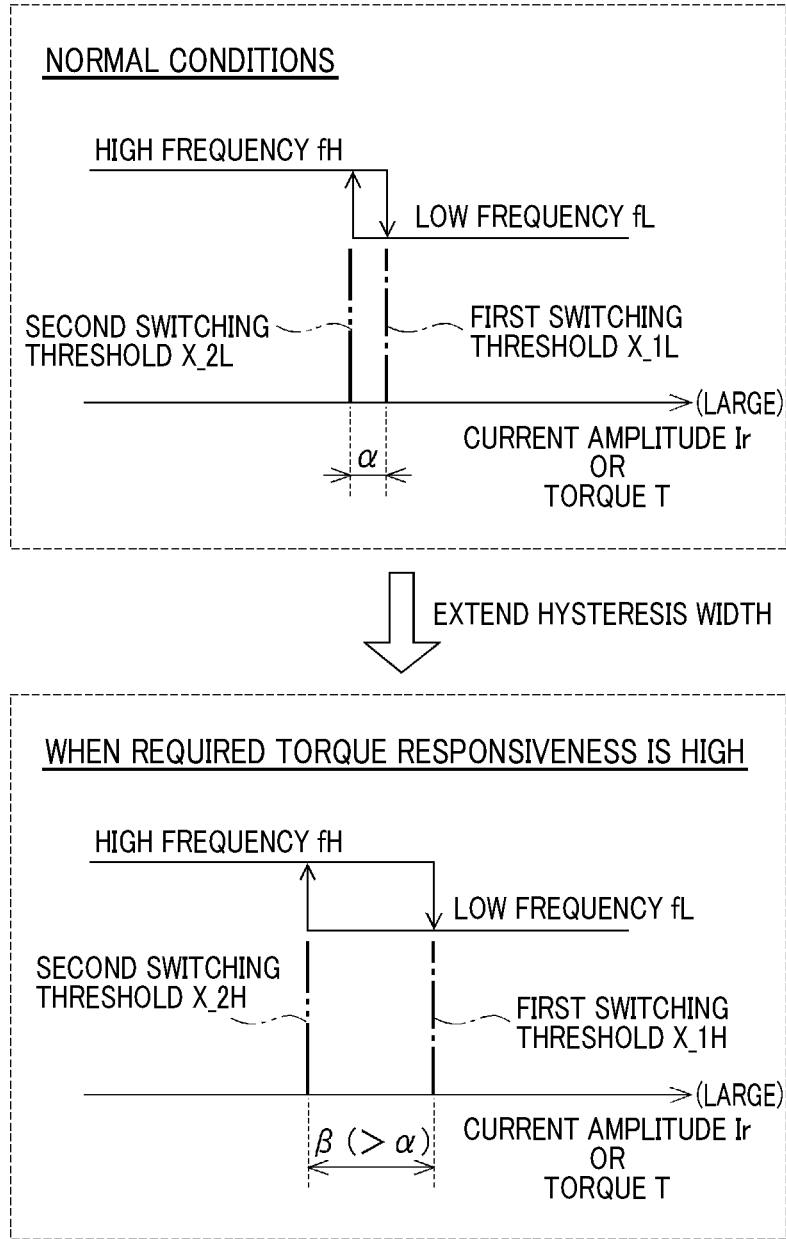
NORMAL CONDITIONS

HIGH FREQUENCY fH

LOW FREQUENCY fL

SECOND SWITCHING THRESHOLD X_2L

FIRST SWITCHING THRESHOLD X_1L

(LARGE)

$\alpha$

CURRENT AMPLITUDE Ir OR TORQUE T

EXTEND HYSTERESIS WIDTH

WHEN REQUIRED TORQUE RESPONSIVENESS IS HIGH

HIGH FREQUENCY fH

LOW FREQUENCY fL

SECOND SWITCHING THRESHOLD X_2H

FIRST SWITCHING THRESHOLD X_1H

(LARGE)

$\beta$ ($> \alpha$)

CURRENT AMPLITUDE Ir OR TORQUE T